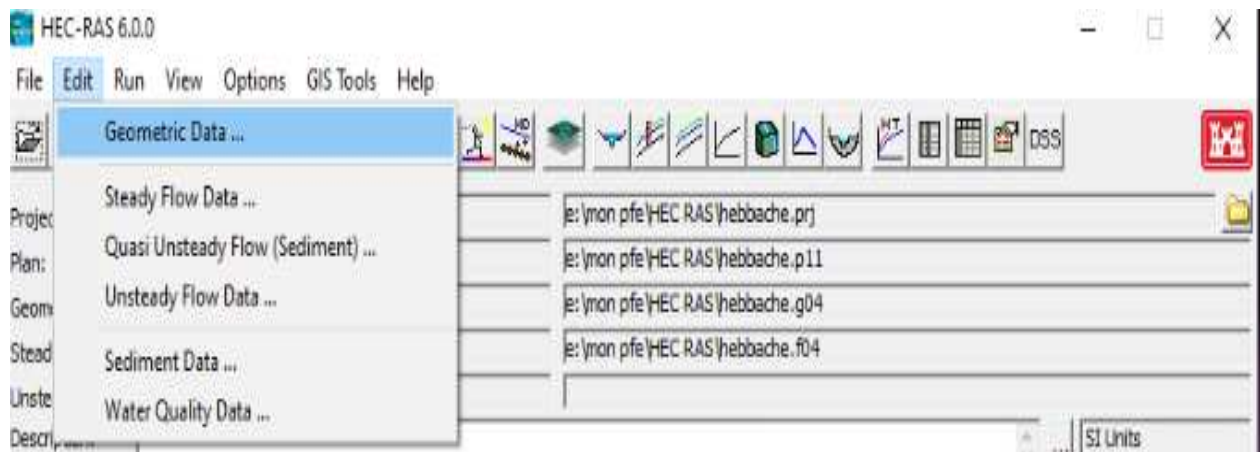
HEC-RAS 6.0.0

File Edit Run View Options GIS Tools Help

Geometric Data ...

Steady Flow Data ...

Quasi Unsteady Flow (Sediment) ...

Unsteady Flow Data ...

Sediment Data ...

Water Quality Data ...

DSS

Projec
Plan:
Geom
Stead
Unste
Descr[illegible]

e:\mon pfe\HEC RAS\hebbache.prj
e:\mon pfe\HEC RAS\hebbache.p11
e:\mon pfe\HEC RAS\hebbache.g04
e:\mon pfe\HEC RAS\hebbache.f04

...

SI Units